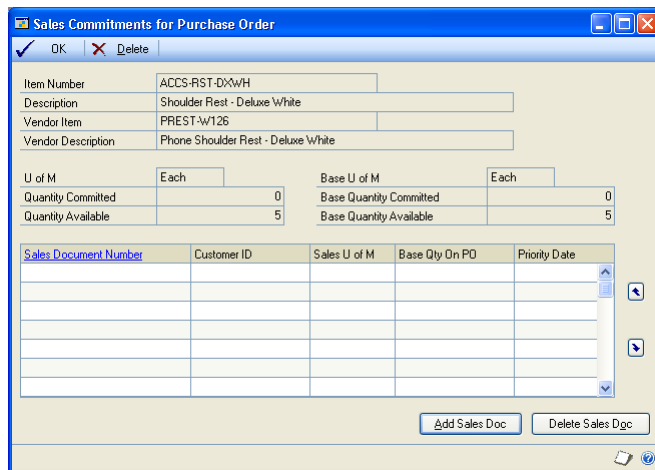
Sales Commitments for Purchase Order

OK  Delete

Item Number ACCS-RST-DXWH
Description Shoulder Rest - Deluxe White
Vendor Item PREST-W126
Vendor Description Phone Shoulder Rest - Deluxe White

U of M Each
Quantity Committed 0
Quantity Available 5

Base U of M Each
Base Quantity Committed 0
Base Quantity Available 5

| Sales Document Number | Customer ID | Sales U of M | Base Qty On PO | Priority Date |
|---|---|---|---|---|
| | | | | |

Add Sales Doc  Delete Sales Doc